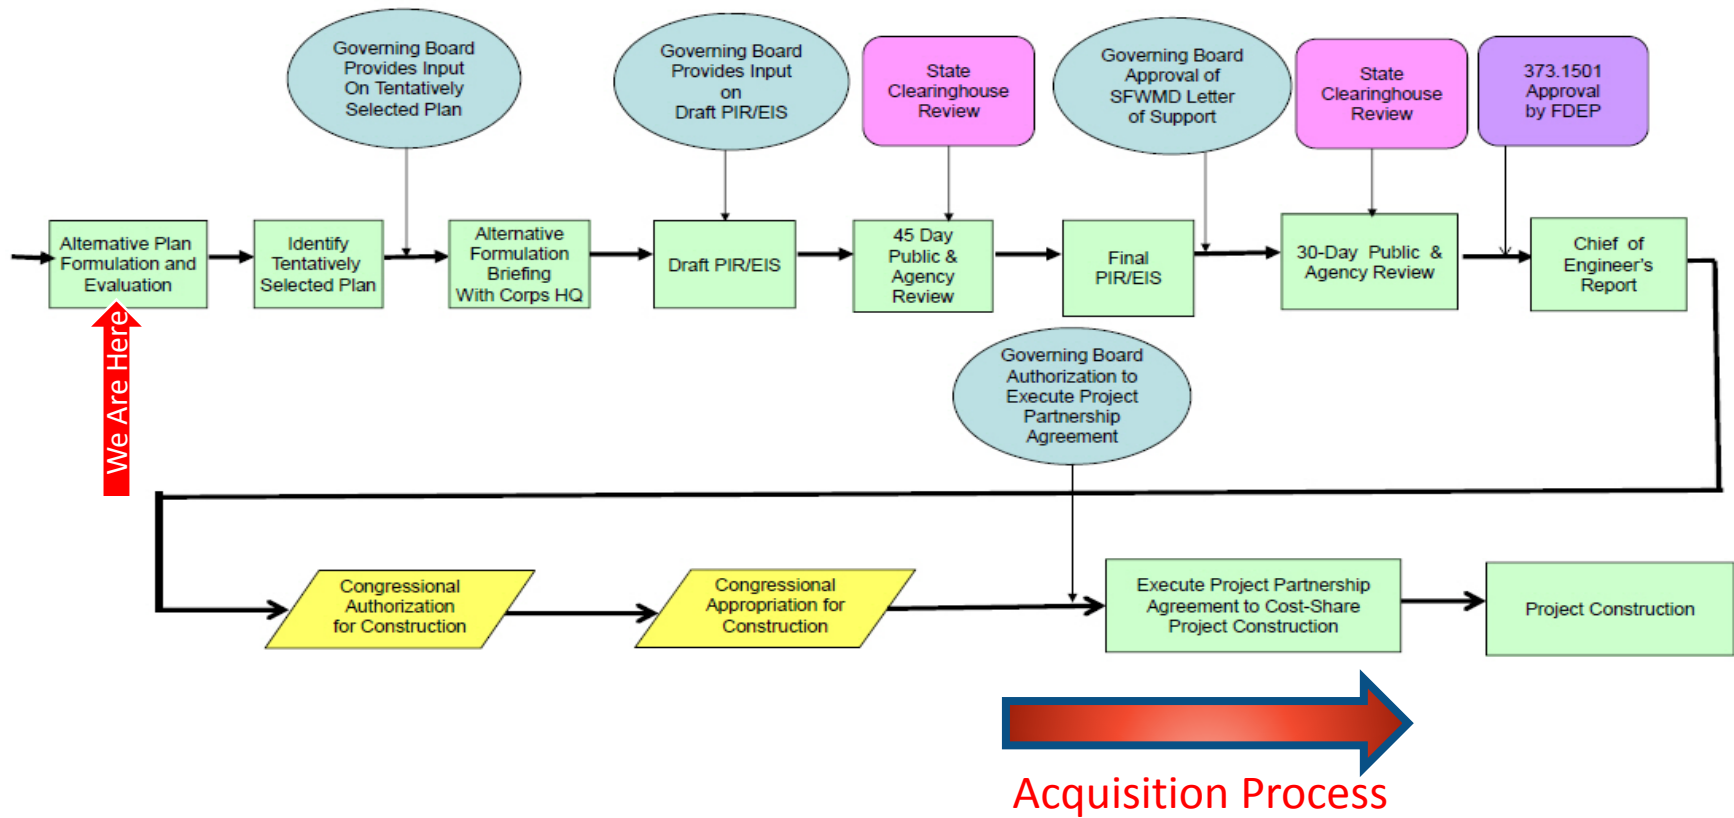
Governing Board Provides Input On Tentatively Selected Plan

Governing Board Provides Input on Draft PIR/EIS

State Clearinghouse Review

Governing Board Approval of SFWMD Letter of Support

State Clearinghouse Review

373.1501 Approval by FDEP

Alternative Plan Formulation and Evaluation

Identify Tentatively Selected Plan

Alternative Formulation Briefing With Corps HQ

Draft PIR/EIS

45 Day Public & Agency Review

Final PIR/EIS

30-Day Public & Agency Review

Chief of Engineer's Report

We Are Here

Governing Board Authorization to Execute Project Partnership Agreement

Congressional Authorization for Construction

Congressional Appropriation for Construction

Execute Project Partnership Agreement to Cost-Share Project Construction

Project Construction

Acquisition Process